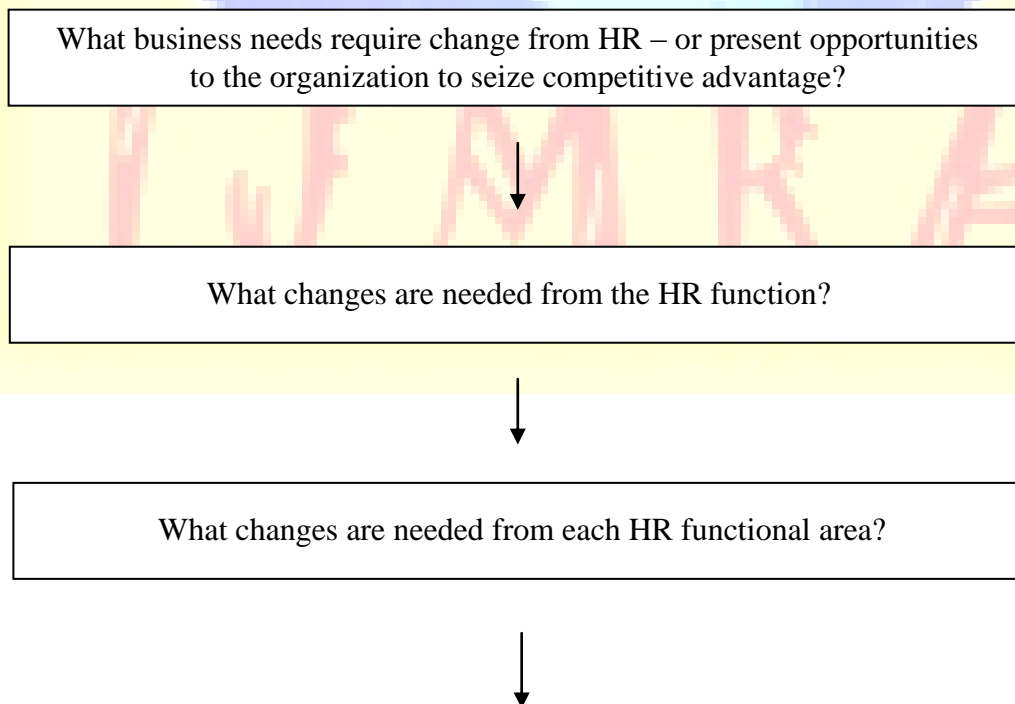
What business needs require change from HR – or present opportunities to the organization to seize competitive advantage?

I J F M R A

What changes are needed from the HR function?

What changes are needed from each HR functional area?